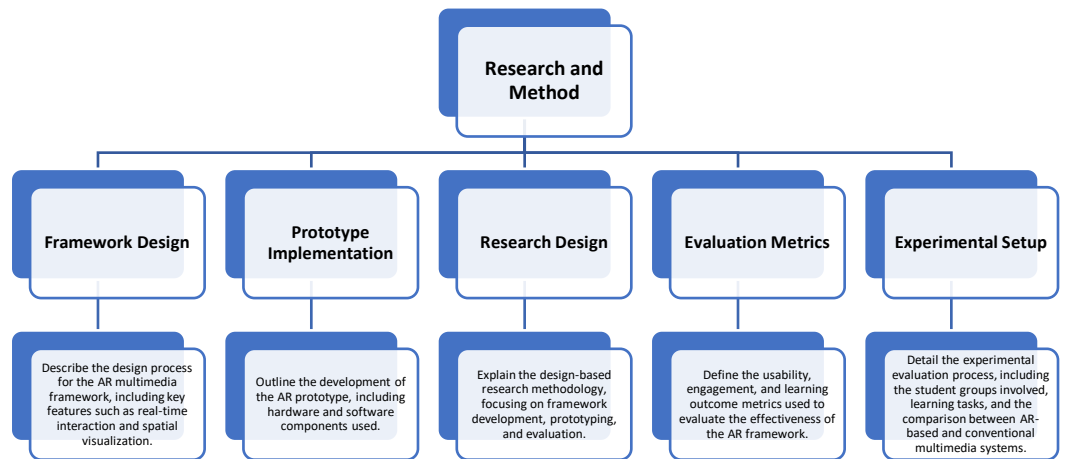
Research and Method

Framework Design

Describe the design process for the AR multimedia framework, including key features such as real-time interaction and spatial visualization.

Prototype Implementation

Outline the development of the AR prototype, including hardware and software components used.

Research Design

Explain the design-based research methodology, focusing on framework development, prototyping, and evaluation.

Evaluation Metrics

Define the usability, engagement, and learning outcome metrics used to evaluate the effectiveness of the AR framework.

Experimental Setup

Detail the experimental evaluation process, including the student groups involved, learning tasks, and the comparison between AR-based and conventional multimedia systems.